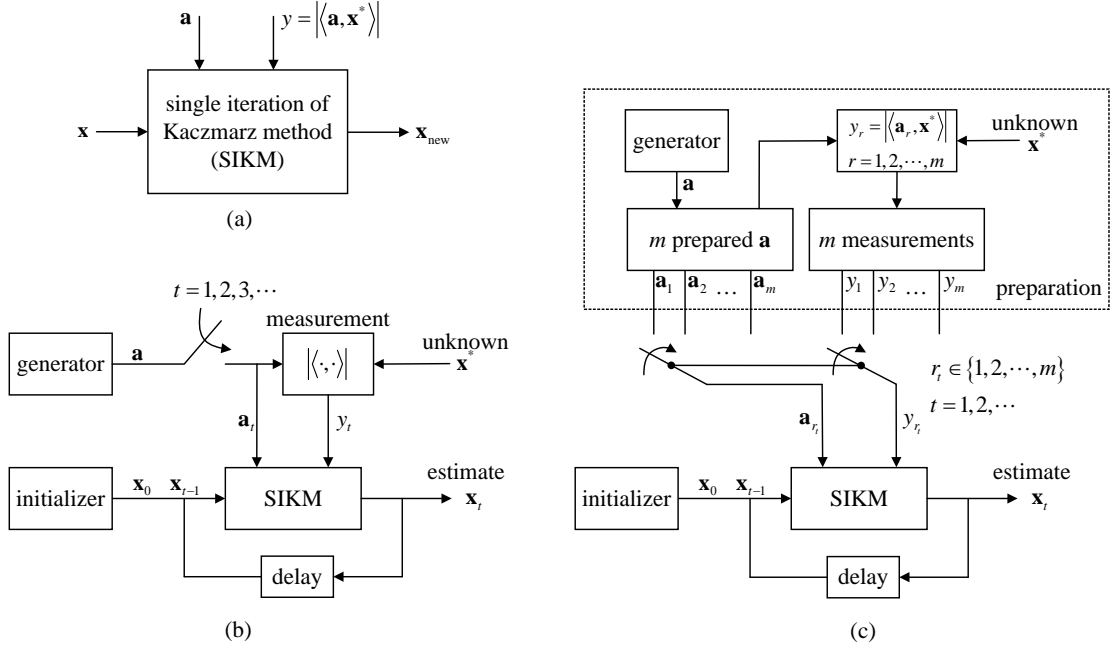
$\mathbf{a}$

$y = |\langle \mathbf{a}, \mathbf{x}^* \rangle|$

$\mathbf{x}$

single iteration of Kaczmarz method (SIKM)

$\mathbf{x}_{\text{new}}$

(a)

$t = 1, 2, 3, \cdots$

generator

$\mathbf{a}$

measurement

$|\langle \cdot, \cdot \rangle|$

unknown $\mathbf{x}^*$

$\mathbf{a}_t$

$y_t$

initializer

$\mathbf{x}_0$

$\mathbf{x}_{t-1}$

SIKM

estimate $\mathbf{x}_t$

delay

(b)

generator

$\mathbf{a}$

$y_r = |\langle \mathbf{a}_r, \mathbf{x}^* \rangle|$
$r = 1, 2, \cdots, m$

unknown $\mathbf{x}^*$

$m$ prepared $\mathbf{a}$

$m$ measurements

$\mathbf{a}_1$ $\mathbf{a}_2$ … $\mathbf{a}_m$

$y_1$ $y_2$ … $y_m$

preparation

$r_t \in \{1, 2, \cdots, m\}$
$t = 1, 2, \cdots$

$\mathbf{a}_{r_t}$

$y_{r_t}$

initializer

$\mathbf{x}_0$

$\mathbf{x}_{t-1}$

SIKM

estimate $\mathbf{x}_t$

delay

(c)